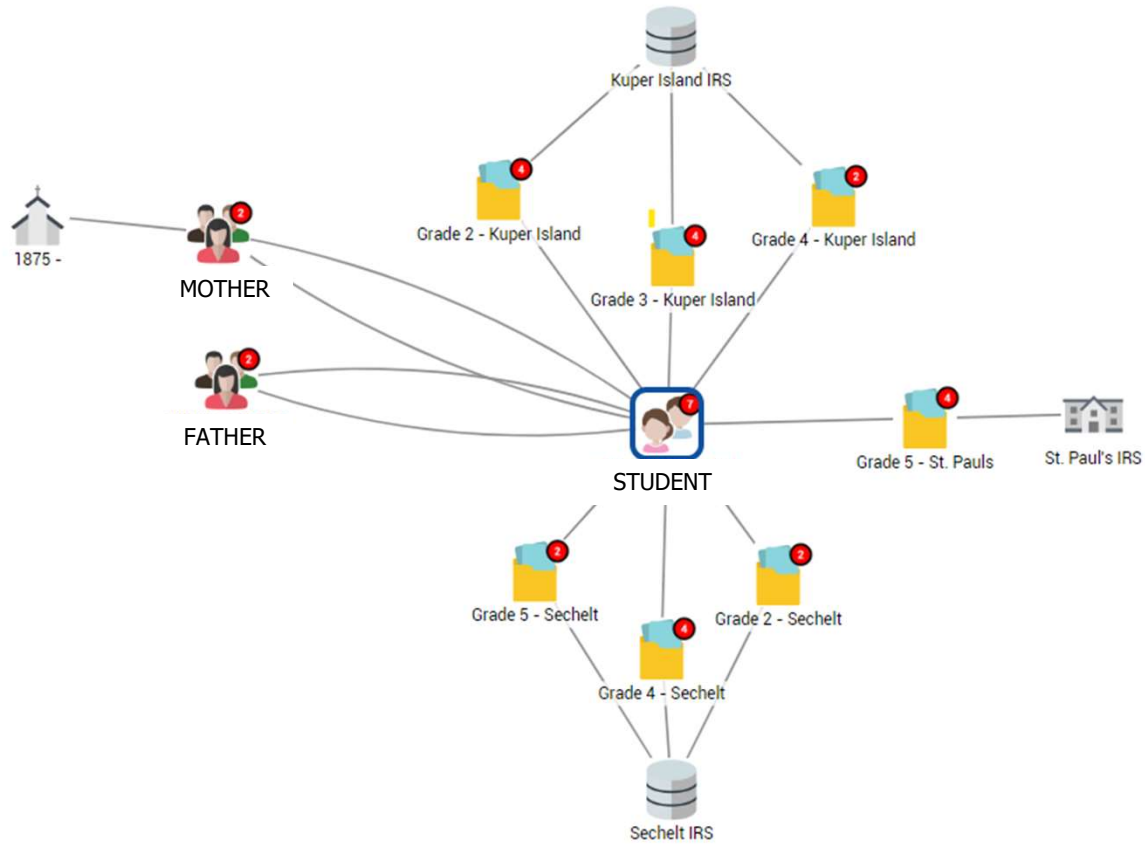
Kuper Island IRS

4
Grade 2 - Kuper Island

4
Grade 3 - Kuper Island

2
Grade 4 - Kuper Island

1875 -

2
MOTHER

2
FATHER

7
STUDENT

4
Grade 5 - St. Pauls

St. Paul's IRS

2
Grade 5 - Sechelt

4
Grade 4 - Sechelt

2
Grade 2 - Sechelt

Sechelt IRS